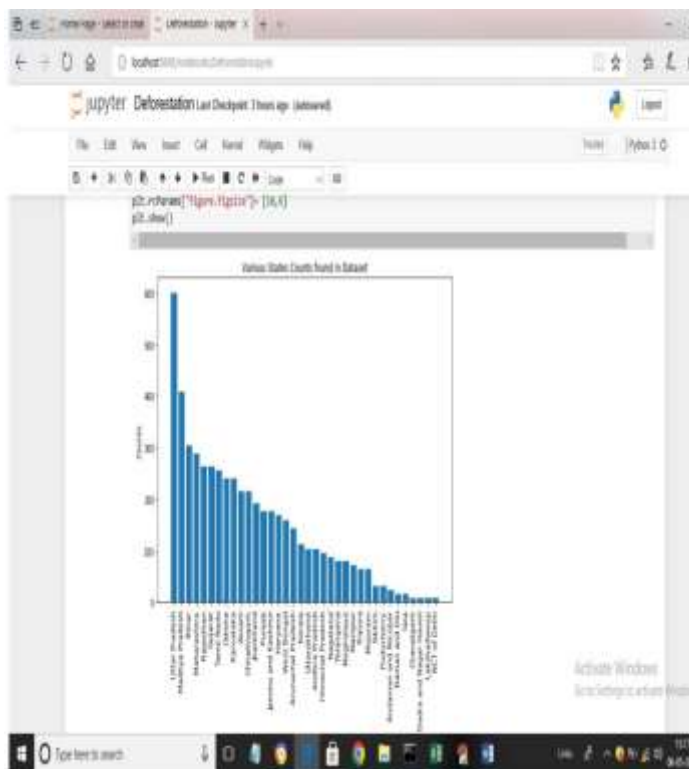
Home Page - Select or create | Deforestation - Jupyter

localhost:8888/notebooks/Deforestation.ipynb

jupyter Deforestation Last Checkpoint: 3 hours ago (autosaved)

Logout

File Edit View Insert Cell Kernel Widgets Help

Trusted | Python 3

Run Code

plt.rcParams["figure.figsize"]= [16,4]
plt.show()

Various States Counts found in Dataset

60
50
40
30
20
10
0

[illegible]

Uttar Pradesh
Maharashtra
Bihar
Rajasthan
Punjab
Tamil Nadu
Odisha
Assam
Haryana
Jharkhand
Gujarat
Jammu and Kashmir
Kerala
West Bengal
Arunachal Pradesh
Karnataka
Uttarakhand
Andhra Pradesh
Himachal Pradesh
Nagaland
Telangana
Manipur
Tripura
Mizoram
Puducherry
Andaman and Nicobar
Daman and Diu
Goa
Chandigarh
Dadra and Nagar Haveli
Lakshadweep
NCT of Delhi

Activate Windows
Go to Settings to activate Windows.

Type here to search